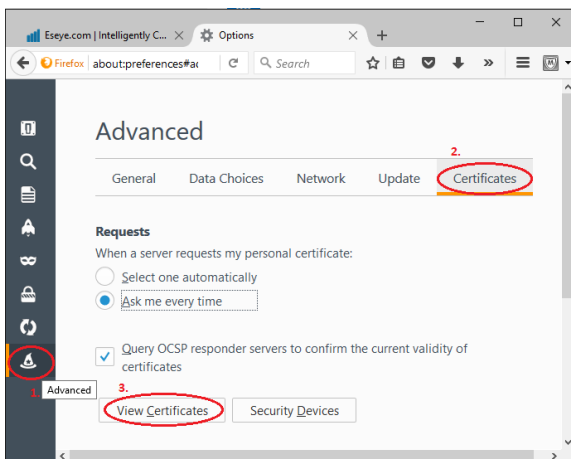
Eseye.com | Intelligently C... ×
Options ×
+
Firefox about:preferences#ac
Search

Advanced

2.

General
Data Choices
Network
Update
Certificates

Requests
When a server requests my personal certificate:
Select one automatically
Ask me every time

Query OCSP responder servers to confirm the current validity of certificates

1.
Advanced

3.
View Certificates
Security Devices